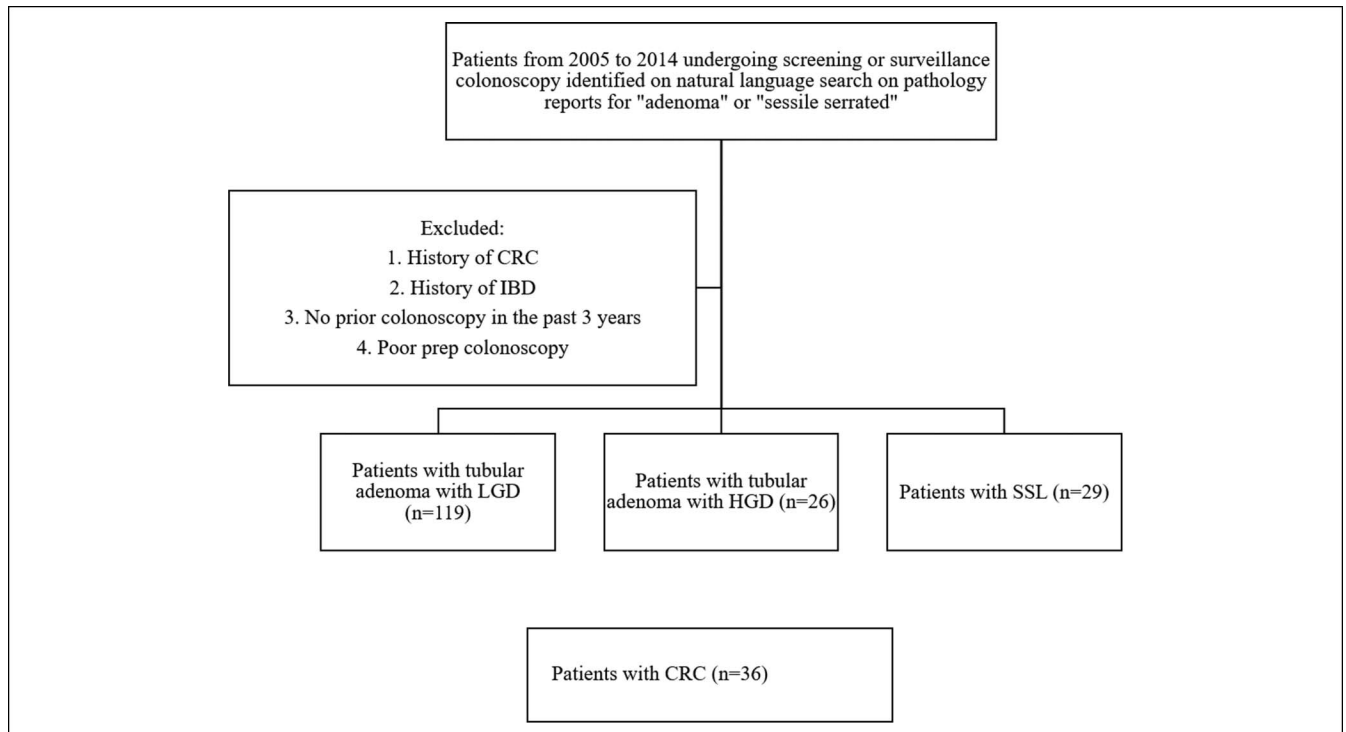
Patients from 2005 to 2014 undergoing screening or surveillance colonoscopy identified on natural language search on pathology reports for "adenoma" or "sessile serrated"

Excluded:
1. History of CRC
2. History of IBD
3. No prior colonoscopy in the past 3 years
4. Poor prep colonoscopy

Patients with tubular adenoma with LGD (n=119)

Patients with tubular adenoma with HGD (n=26)

Patients with SSL (n=29)

Patients with CRC (n=36)